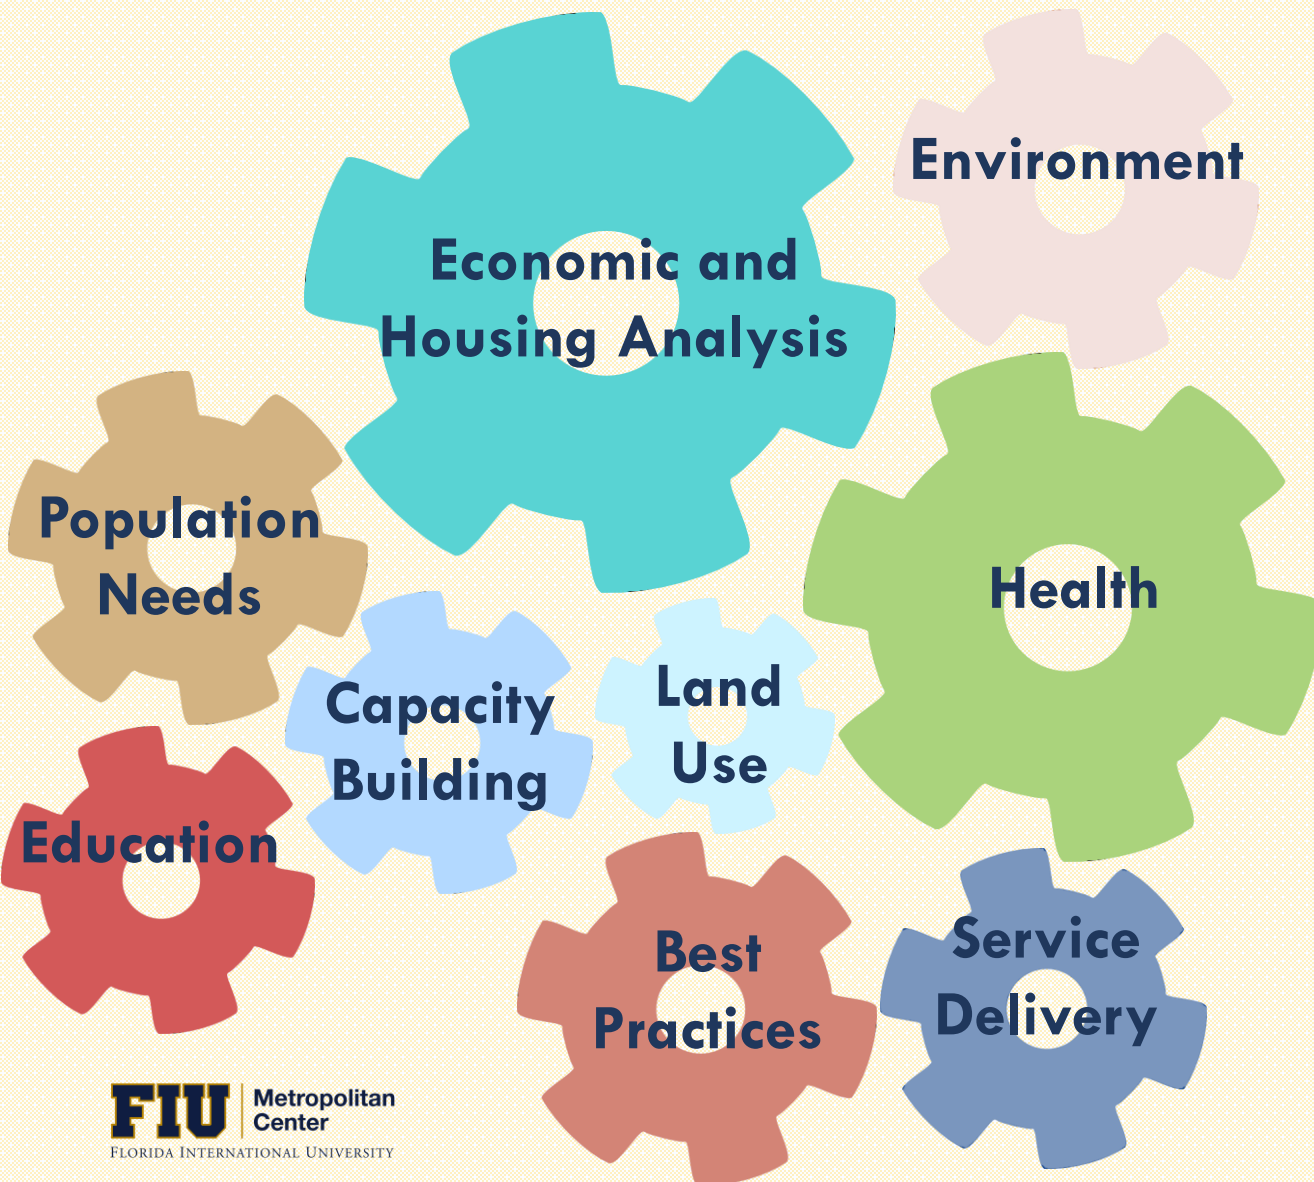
Economic and Housing Analysis

Environment

Population Needs

Health

Capacity Building

Land Use

Education

Best Practices

Service Delivery

FIU Metropolitan Center
FLORIDA INTERNATIONAL UNIVERSITY